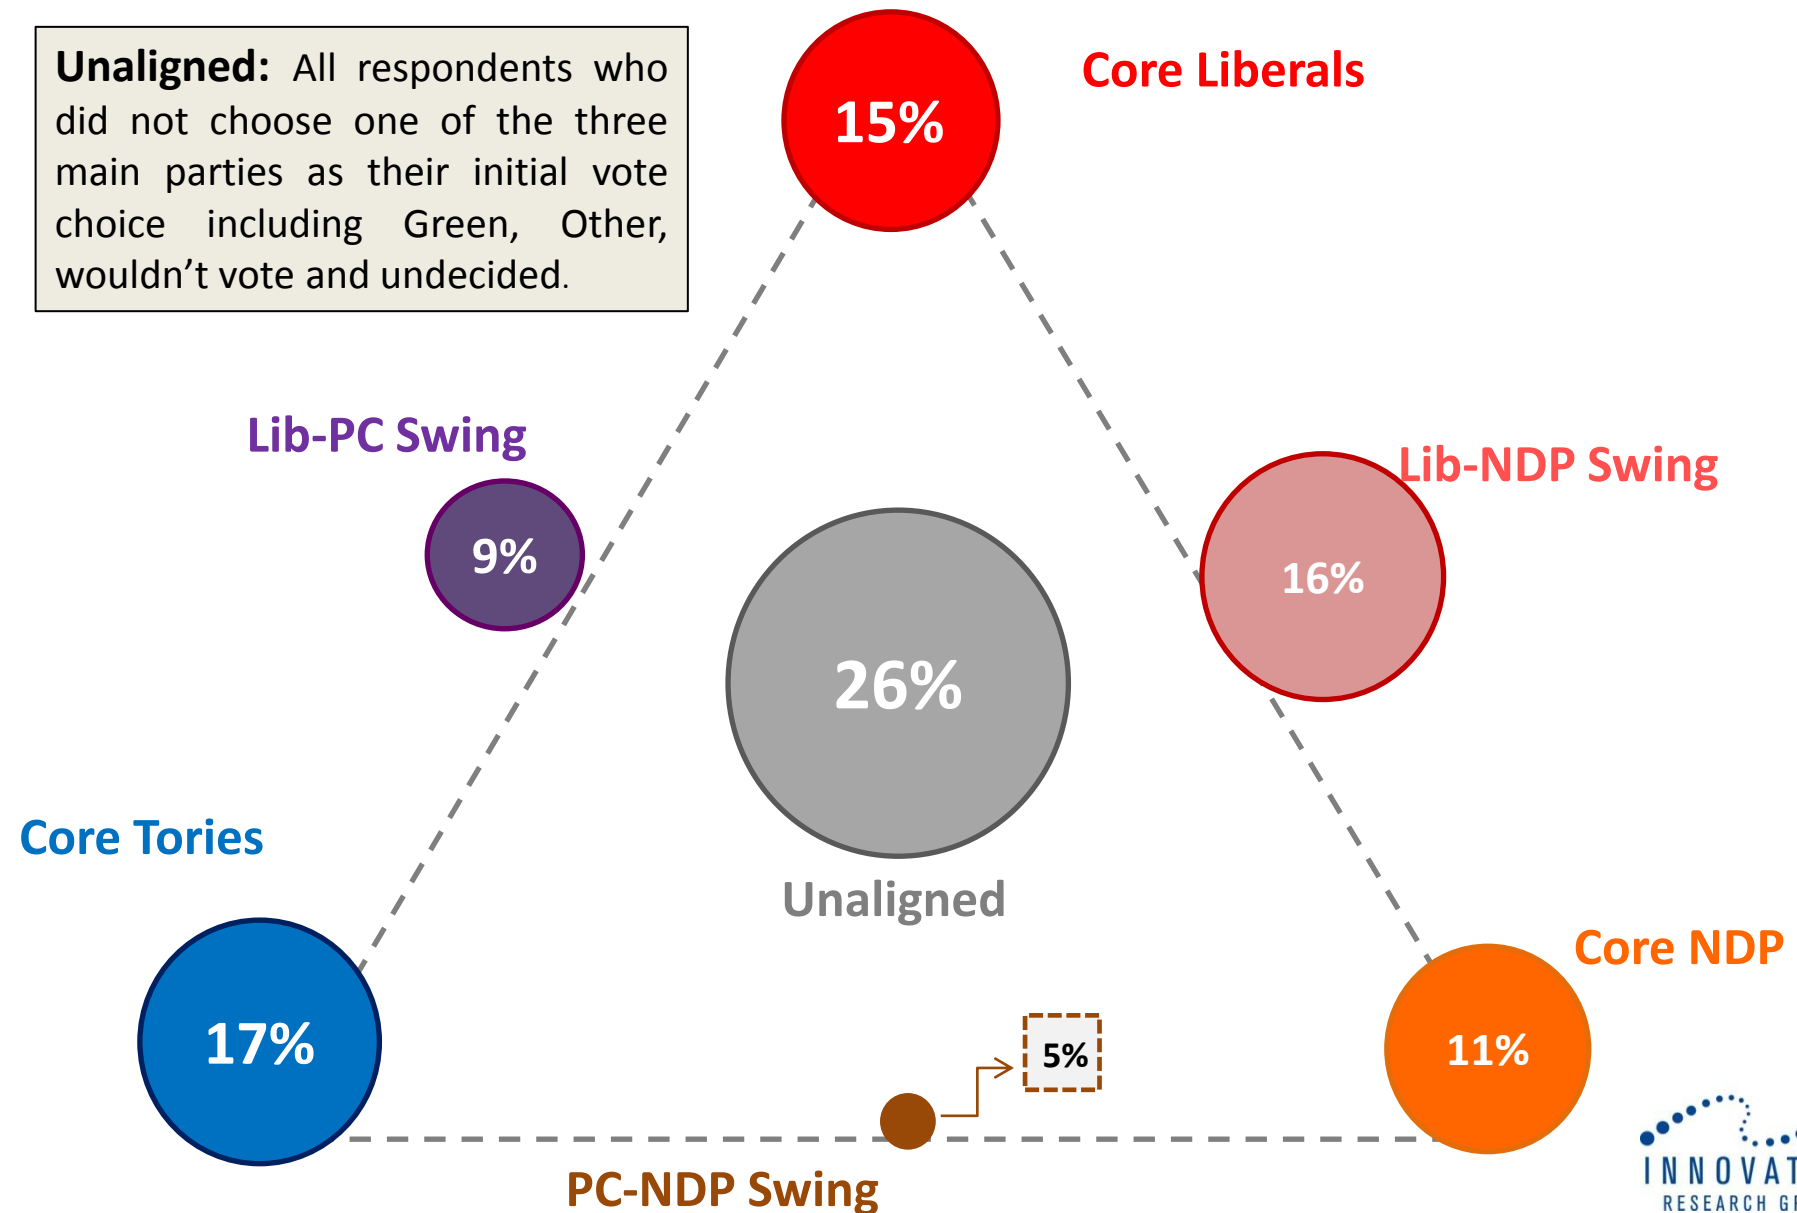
**Unaligned:** All respondents who did not choose one of the three main parties as their initial vote choice including Green, Other, wouldn't vote and undecided.

15%

Core Liberals

Lib-PC Swing

9%

Lib-NDP Swing

16%

26%

Unaligned

Core Tories

17%

5%

Core NDP

11%

PC-NDP Swing

INNOVAT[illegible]
RESEARCH G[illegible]